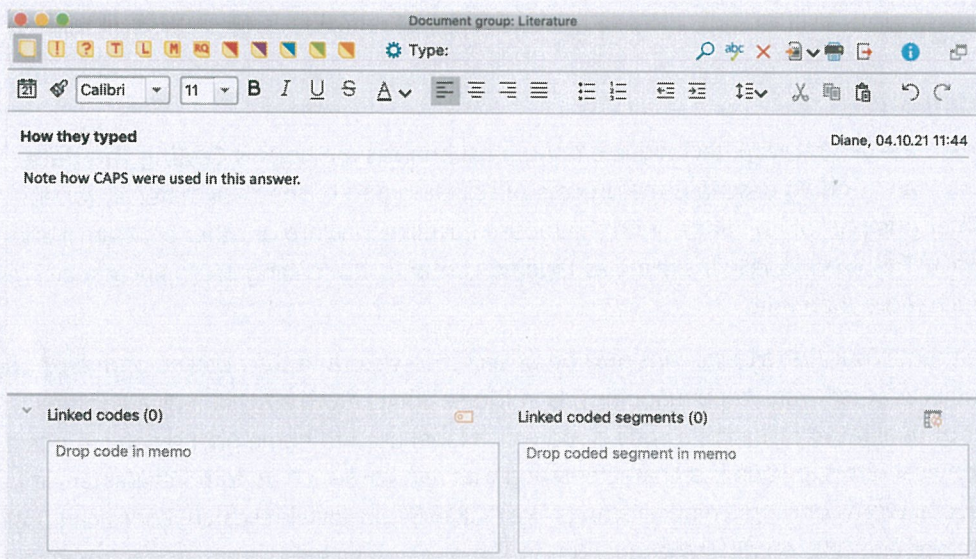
Document group: Literature

! ? T L M RQ

Type:

Calibri 11 B I U S A

How they typed

Diane, 04.10.21 11:44

Note how CAPS were used in this answer.

Linked codes (0)

Linked coded segments (0)

Drop code in memo

Drop coded segment in memo